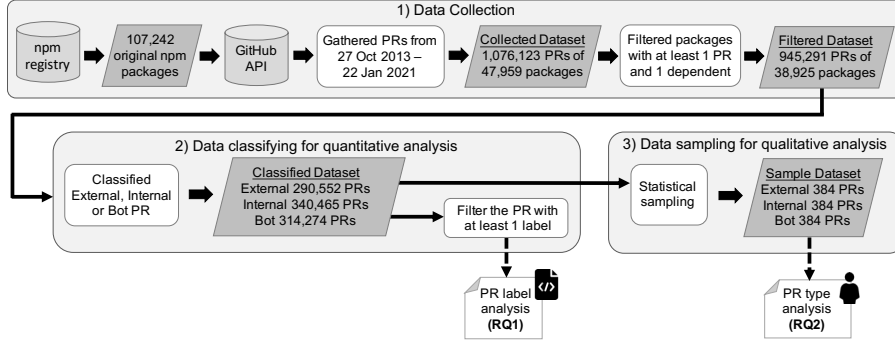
1) Data Collection

npm registry

107,242 original npm packages

GitHub API

Gathered PRs from 27 Oct 2013 – 22 Jan 2021

Collected Dataset
1,076,123 PRs of 47,959 packages

Filtered packages with at least 1 PR and 1 dependent

Filtered Dataset
945,291 PRs of 38,925 packages

2) Data classifying for quantitative analysis

Classified External, Internal or Bot PR

Classified Dataset
External 290,552 PRs
Internal 340,465 PRs
Bot 314,274 PRs

Filter the PR with at least 1 label

PR label analysis (RQ1)

3) Data sampling for qualitative analysis

Statistical sampling

Sample Dataset
External 384 PRs
Internal 384 PRs
Bot 384 PRs

PR type analysis (RQ2)